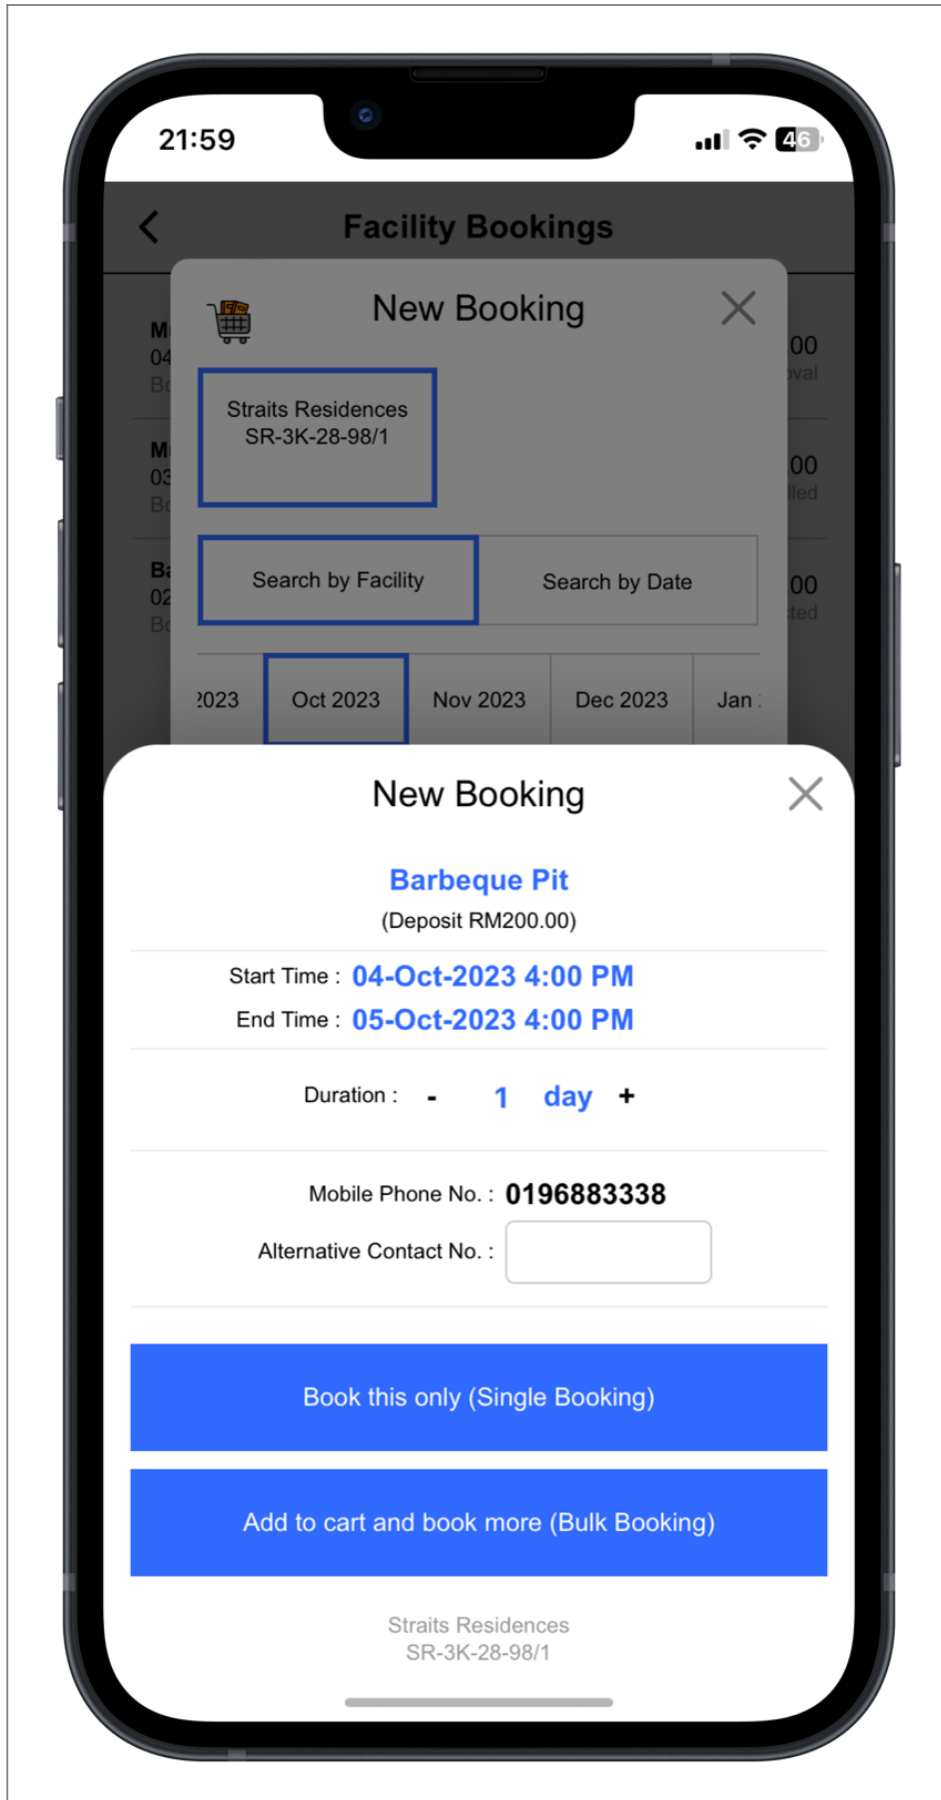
21:59

46

Facility Bookings

New Booking

Straits Residences
SR-3K-28-98/1

Search by Facility

Search by Date

2023

Oct 2023

Nov 2023

Dec 2023

Jan

New Booking

Barbeque Pit

(Deposit RM200.00)

Start Time : 04-Oct-2023 4:00 PM

End Time : 05-Oct-2023 4:00 PM

Duration : - 1 day +

Mobile Phone No. : 0196883338

Alternative Contact No. :

Book this only (Single Booking)

Add to cart and book more (Bulk Booking)

Straits Residences
SR-3K-28-98/1